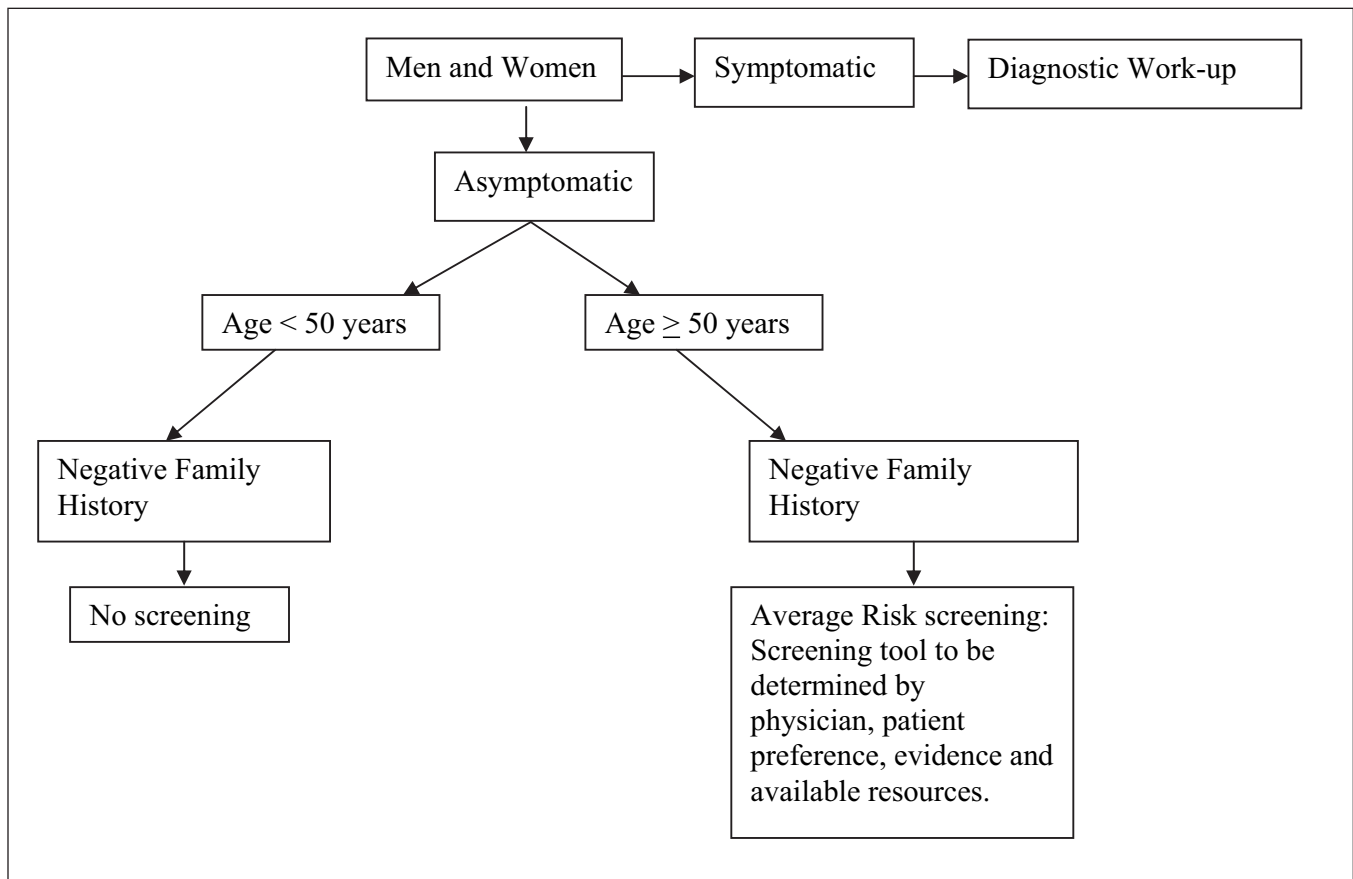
Men and Women

Symptomatic

Diagnostic Work-up

Asymptomatic

Age < 50 years

Age $\geq$ 50 years

Negative Family History

No screening

Negative Family History

Average Risk screening: Screening tool to be determined by physician, patient preference, evidence and available resources.